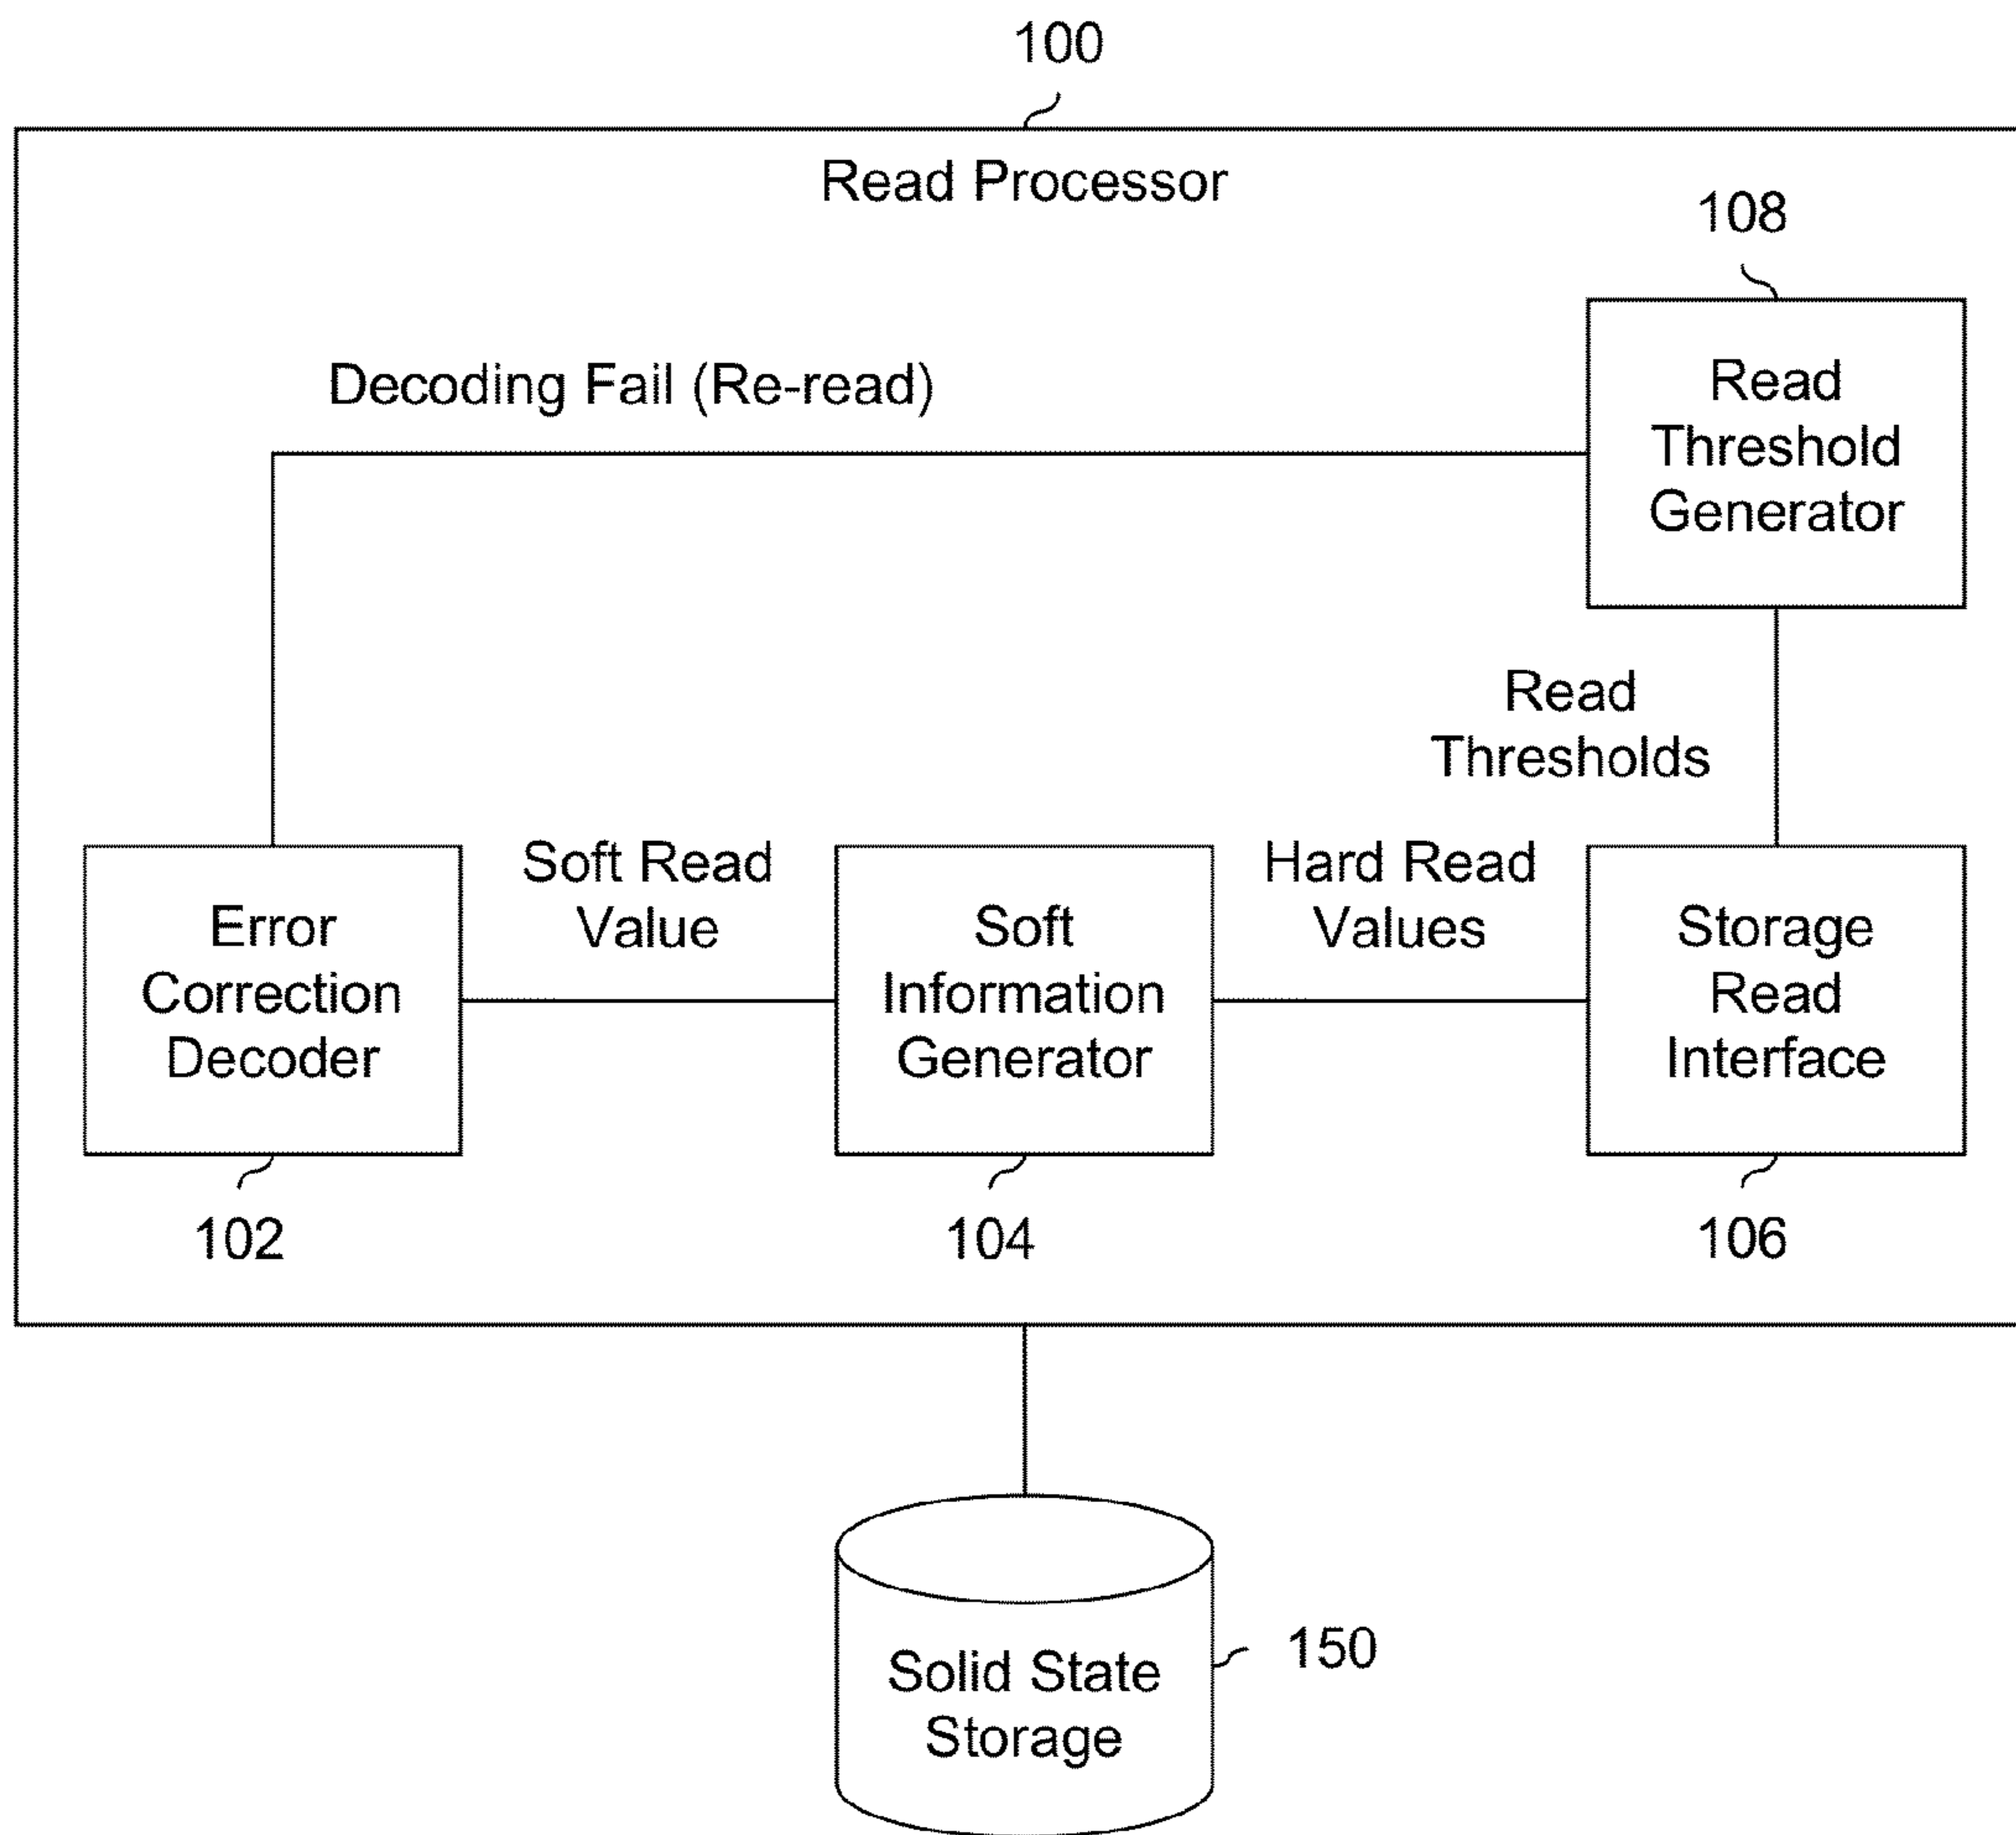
100

Read Processor

108

Read Threshold Generator

Decoding Fail (Re-read)

Read Thresholds

Error Correction Decoder

Soft Read Value

Soft Information Generator

Hard Read Values

Storage Read Interface

102

104

106

Solid State Storage

150